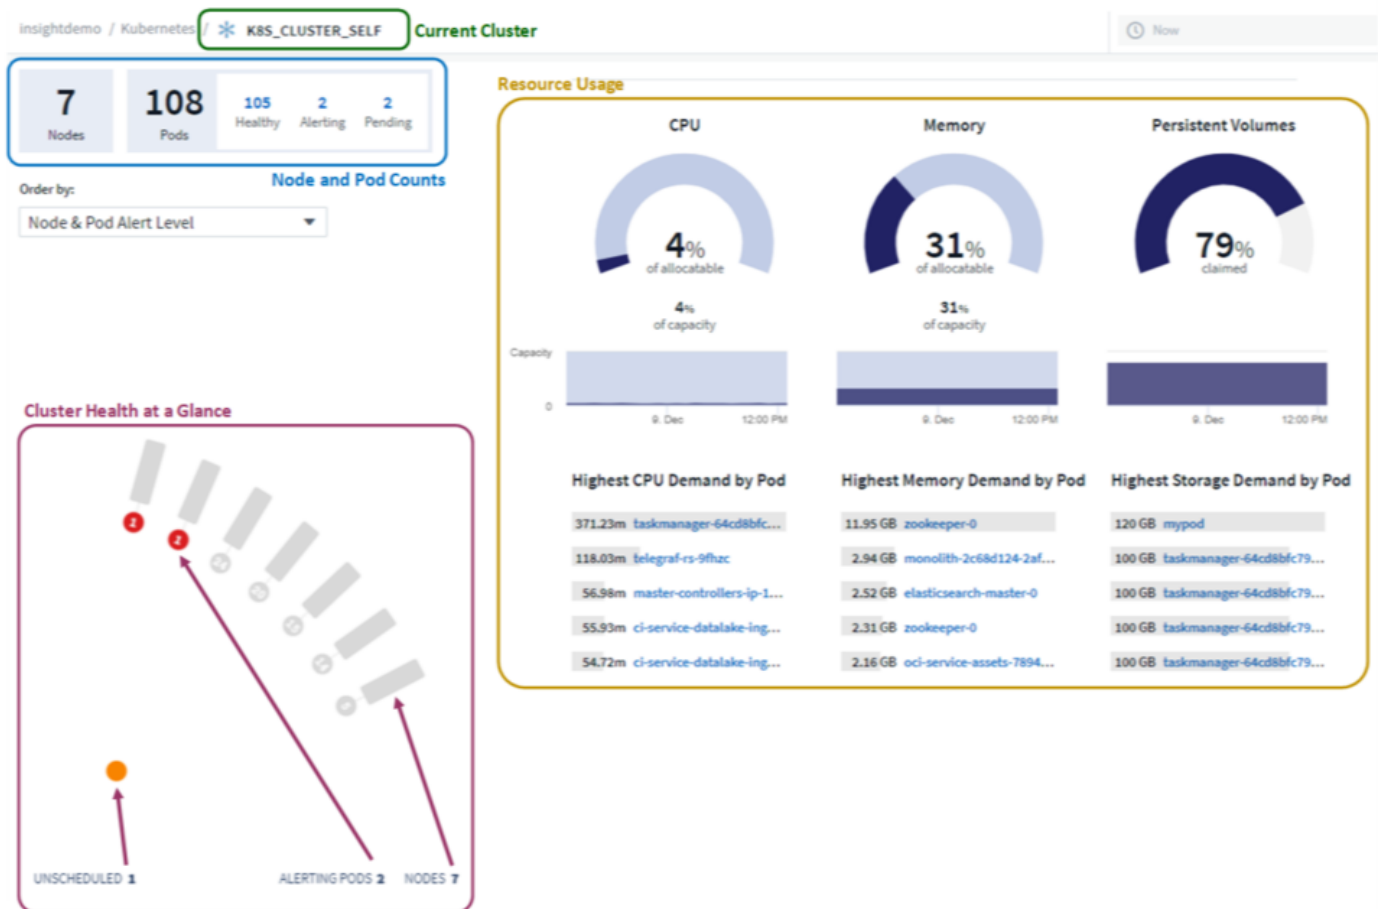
insightdemo / Kubernetes / K8S_CLUSTER_SELF Current Cluster

Now

7
Nodes

108
Pods

105
Healthy

2
Alerting

2
Pending

Node and Pod Counts

Order by:

Node & Pod Alert Level

Resource Usage

CPU

4%
of allocatable

4%
of capacity

Memory

31%
of allocatable

31%
of capacity

Persistent Volumes

79%
claimed

Capacity

0

9. Dec 12:00 PM

9. Dec 12:00 PM

9. Dec 12:00 PM

Highest CPU Demand by Pod

| | |
|---|---|
| 371.23m | taskmanager-64cd8bfc... |
| 118.03m | telegraf-rs-9fhzc |
| 56.98m | master-controllers-ip-1... |
| 55.93m | ci-service-datalake-ing... |
| 54.72m | ci-service-datalake-ing... |

Highest Memory Demand by Pod

| | |
|---|---|
| 11.95 GB | zookeeper-0 |
| 2.94 GB | monolith-2c68d124-2af... |
| 2.52 GB | elasticsearch-master-0 |
| 2.31 GB | zookeeper-0 |
| 2.16 GB | oci-service-assets-7894... |

Highest Storage Demand by Pod

| | |
|---|---|
| 120 GB | mypod |
| 100 GB | taskmanager-64cd8bfc79... |
| 100 GB | taskmanager-64cd8bfc79... |
| 100 GB | taskmanager-64cd8bfc79... |
| 100 GB | taskmanager-64cd8bfc79... |

Cluster Health at a Glance

2
2

UNSCHEDULED 1

ALERTING PODS 2

NODES 7